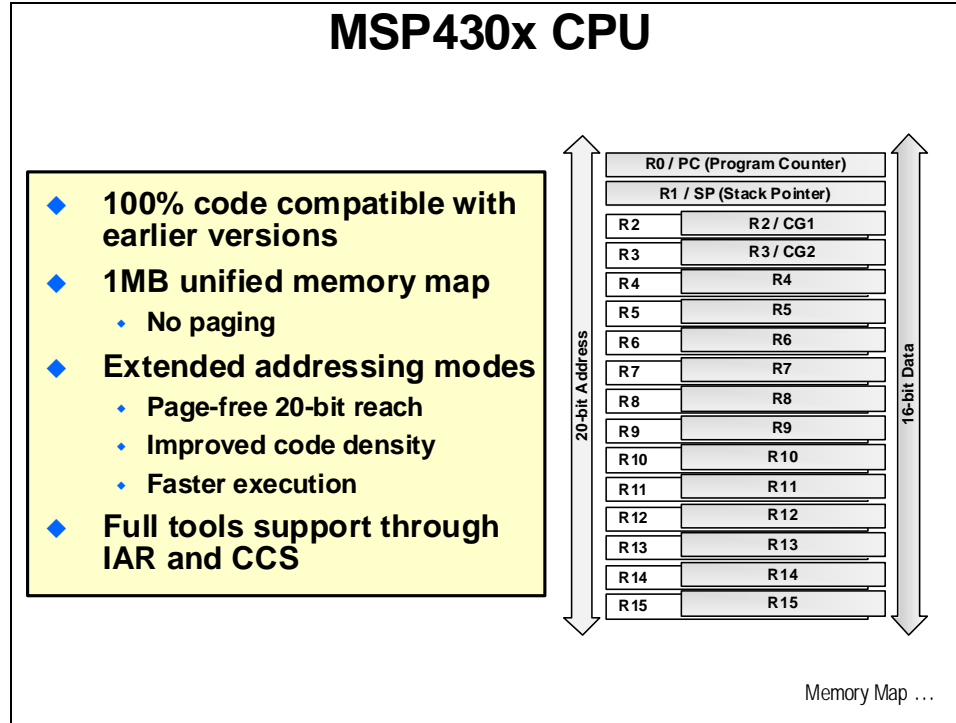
MSP430x CPU

◆ 100% code compatible with earlier versions
◆ 1MB unified memory map
• No paging
◆ Extended addressing modes
• Page-free 20-bit reach
• Improved code density
• Faster execution
◆ Full tools support through IAR and CCS

20-bit Address

R0 / PC (Program Counter)
R1 / SP (Stack Pointer)
R2 R2 / CG1
R3 R3 / CG2
R4 R4
R5 R5
R6 R6
R7 R7
R8 R8
R9 R9
R10 R10
R11 R11
R12 R12
R13 R13
R14 R14
R15 R15

16-bit Data

Memory Map …